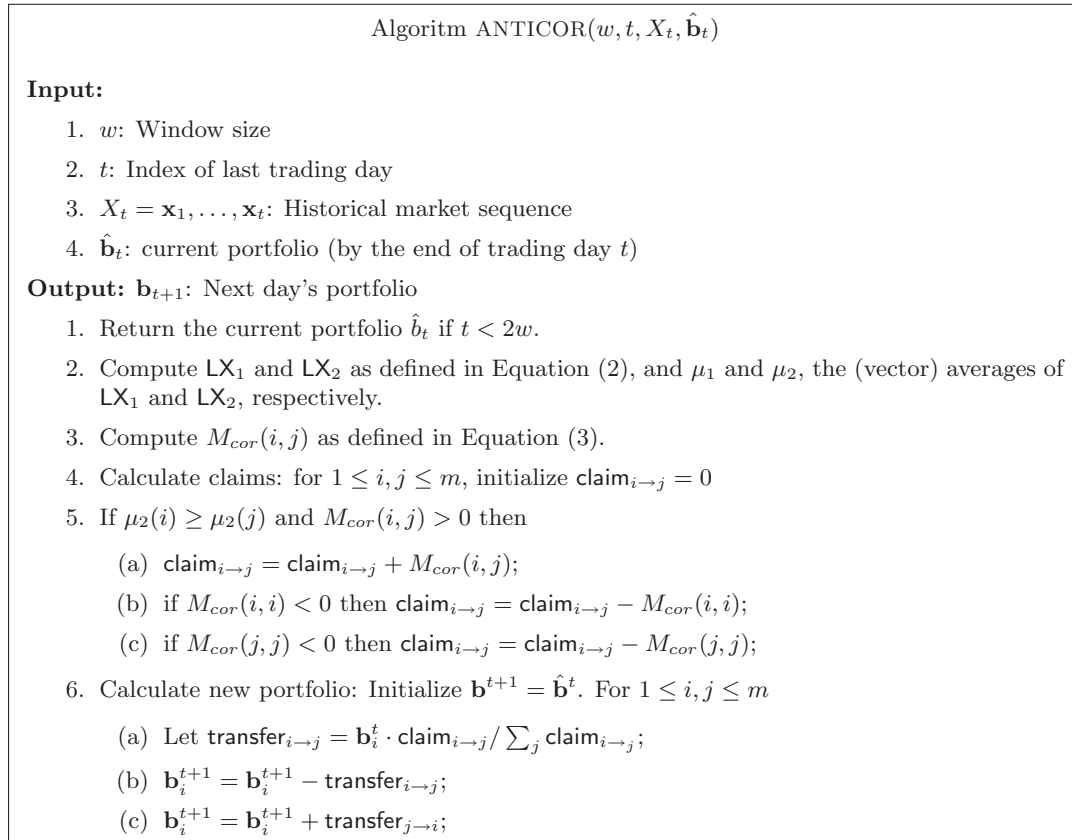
Algoritm ANTICOR$(w, t, X_t, \hat{\mathbf{b}}_t)$

**Input:**

1. $w$: Window size
2. $t$: Index of last trading day
3. $X_t = \mathbf{x}_1, \ldots, \mathbf{x}_t$: Historical market sequence
4. $\hat{\mathbf{b}}_t$: current portfolio (by the end of trading day $t$)

**Output:** $\mathbf{b}_{t+1}$: Next day's portfolio

1. Return the current portfolio $\hat{b}_t$ if $t < 2w$.
2. Compute $\mathsf{LX}_1$ and $\mathsf{LX}_2$ as defined in Equation (2), and $\mu_1$ and $\mu_2$, the (vector) averages of $\mathsf{LX}_1$ and $\mathsf{LX}_2$, respectively.
3. Compute $M_{cor}(i, j)$ as defined in Equation (3).
4. Calculate claims: for $1 \leq i, j \leq m$, initialize $\mathsf{claim}_{i \to j} = 0$
5. If $\mu_2(i) \geq \mu_2(j)$ and $M_{cor}(i, j) > 0$ then
(a) $\mathsf{claim}_{i \to j} = \mathsf{claim}_{i \to j} + M_{cor}(i, j)$;
(b) if $M_{cor}(i, i) < 0$ then $\mathsf{claim}_{i \to j} = \mathsf{claim}_{i \to j} - M_{cor}(i, i)$;
(c) if $M_{cor}(j, j) < 0$ then $\mathsf{claim}_{i \to j} = \mathsf{claim}_{i \to j} - M_{cor}(j, j)$;
6. Calculate new portfolio: Initialize $\mathbf{b}^{t+1} = \hat{\mathbf{b}}^t$. For $1 \leq i, j \leq m$
(a) Let $\mathsf{transfer}_{i \to j} = \mathbf{b}_i^t \cdot \mathsf{claim}_{i \to j} / \sum_j \mathsf{claim}_{i \to j}$;
(b) $\mathbf{b}_i^{t+1} = \mathbf{b}_i^{t+1} - \mathsf{transfer}_{i \to j}$;
(c) $\mathbf{b}_i^{t+1} = \mathbf{b}_i^{t+1} + \mathsf{transfer}_{j \to i}$;